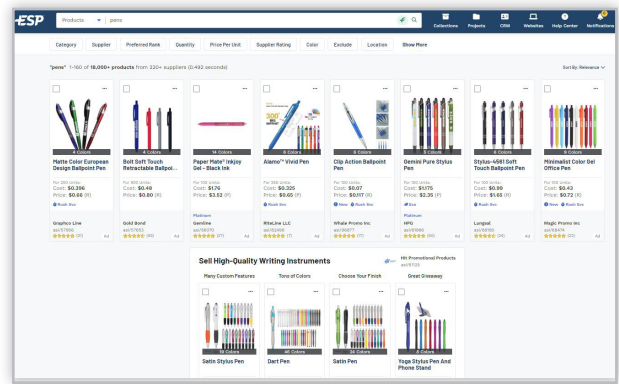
ESP Products pens Collections Projects CRM Websites Help Center Notifications

Category Supplier Preferred Rank Quantity Price Per Unit Supplier Rating Color Exclude Location Show More

"pens" 1-160 of 18,000+ products from 320+ suppliers (0.492 seconds)

Sort By: Relevance

4 Colors
Matte Color European Design Ballpoint Pen
Cost: $0.396
Price: $0.66 (R)
Rush Svc
Graphco Line
Ad

4 Colors
Bolt Soft Touch Retractable Ballpoi...
Cost: $0.48
Price: $0.80 (R)
Gold Bond
Ad

14 Colors
Paper Mate® Inkjoy Gel - Black Ink
Cost: $1.76
Price: $3.52 (P)
Platinum
Gemline
Ad

Alamo™ Vivid Pen
Cost: $0.325
Price: $0.65 (P)
BIC Graphic
Ad

6 Colors
Clip Action Ballpoint Pen
Cost: $0.07
Price: $0.117 (R)
New Rush Svc
Whale Promo Inc
Ad

5 Colors
Gemini Pure Stylus Pen
Cost: $1.175
Price: $2.35 (P)
Eco
Platinum
HPG
Ad

6 Colors
Stylus-4581 Soft Touch Ballpoint Pen
Cost: $0.99
Price: $1.65 (R)
Rush Svc
Lungali
Ad

8 Colors
Minimalist Color Gel Office Pen
Cost: $0.43
Price: $0.72 (R)
New Rush Svc
Magic Promo Inc
Ad

Sell High-Quality Writing Instruments
Hit Promotional Products
Many Custom Features Tons of Colors Choose Your Finish Great Giveaway

18 Colors
Satin Stylus Pen

46 Colors
Dart Pen

36 Colors
Satin Pen

6 Colors
Yoga Stylus Pen And Phone Stand